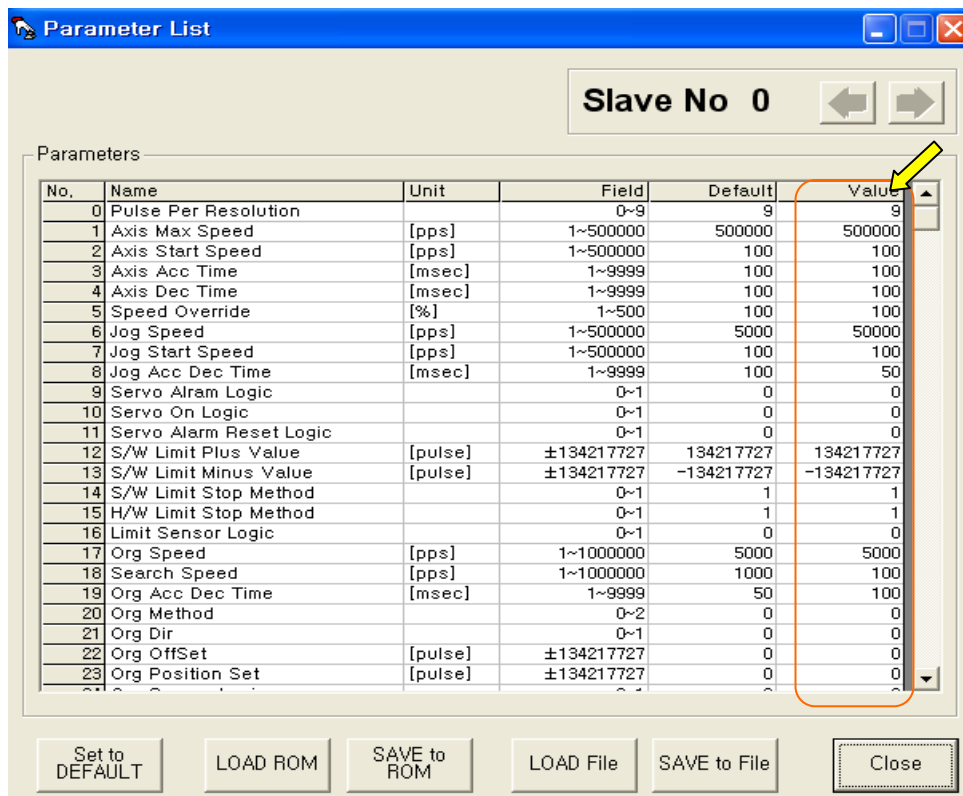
Parameter List

Slave No 0

Parameters

| No. | Name | Unit | Field | Default | Value |
|---|---|---|---|---|---|
| 0 | Pulse Per Resolution | | 0~9 | 9 | 9 |
| 1 | Axis Max Speed | [pps] | 1~500000 | 500000 | 500000 |
| 2 | Axis Start Speed | [pps] | 1~500000 | 100 | 100 |
| 3 | Axis Acc Time | [msec] | 1~9999 | 100 | 100 |
| 4 | Axis Dec Time | [msec] | 1~9999 | 100 | 100 |
| 5 | Speed Override | [%] | 1~500 | 100 | 100 |
| 6 | Jog Speed | [pps] | 1~500000 | 5000 | 50000 |
| 7 | Jog Start Speed | [pps] | 1~500000 | 100 | 100 |
| 8 | Jog Acc Dec Time | [msec] | 1~9999 | 100 | 50 |
| 9 | Servo Alram Logic | | 0~1 | 0 | 0 |
| 10 | Servo On Logic | | 0~1 | 0 | 0 |
| 11 | Servo Alarm Reset Logic | | 0~1 | 0 | 0 |
| 12 | S/W Limit Plus Value | [pulse] | ±134217727 | 134217727 | 134217727 |
| 13 | S/W Limit Minus Value | [pulse] | ±134217727 | -134217727 | -134217727 |
| 14 | S/W Limit Stop Method | | 0~1 | 1 | 1 |
| 15 | H/W Limit Stop Method | | 0~1 | 1 | 1 |
| 16 | Limit Sensor Logic | | 0~1 | 0 | 0 |
| 17 | Org Speed | [pps] | 1~1000000 | 5000 | 5000 |
| 18 | Search Speed | [pps] | 1~1000000 | 1000 | 100 |
| 19 | Org Acc Dec Time | [msec] | 1~9999 | 50 | 100 |
| 20 | Org Method | | 0~2 | 0 | 0 |
| 21 | Org Dir | | 0~1 | 0 | 0 |
| 22 | Org OffSet | [pulse] | ±134217727 | 0 | 0 |
| 23 | Org Position Set | [pulse] | ±134217727 | 0 | 0 |
| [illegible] | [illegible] | | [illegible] | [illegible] | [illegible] |

Set to DEFAULT | LOAD ROM | SAVE to ROM | LOAD File | SAVE to File | Close